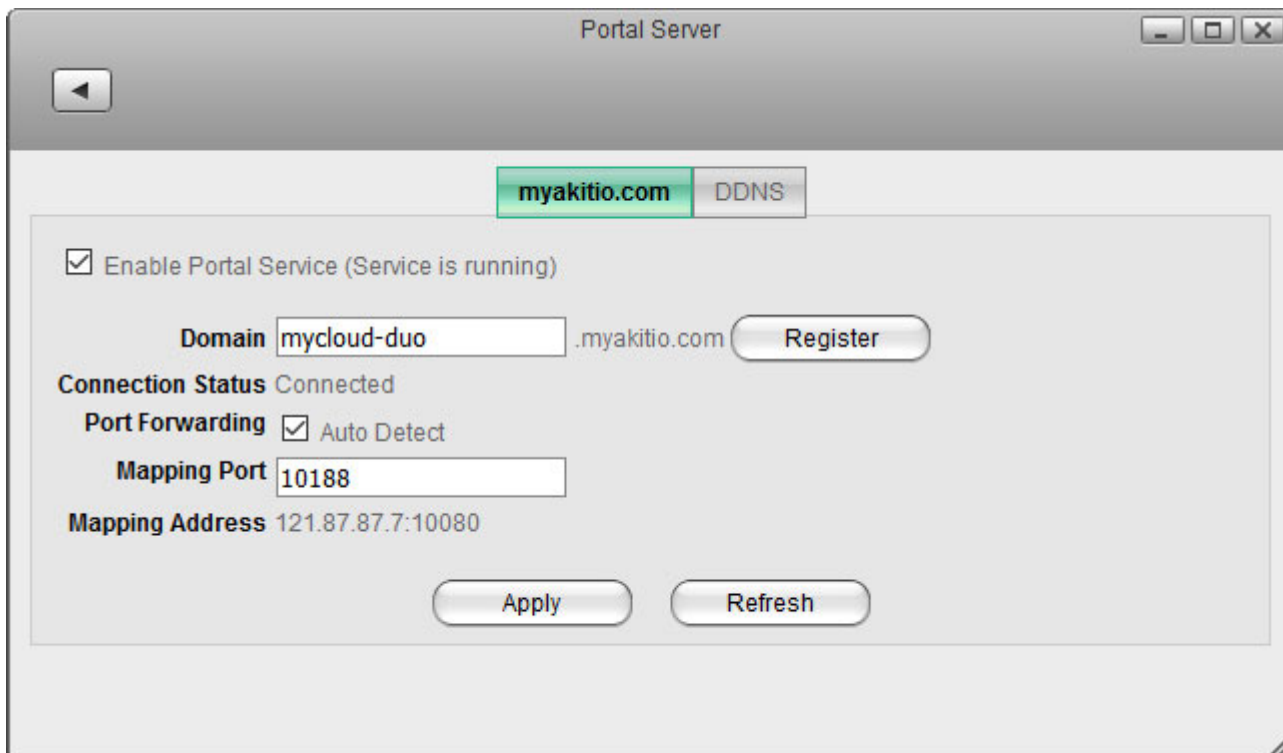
Portal Server

myakitio.com DDNS

☑ Enable Portal Service (Service is running)

Domain mycloud-duo .myakitio.com Register

Connection Status Connected

Port Forwarding ☑ Auto Detect

Mapping Port 10188

Mapping Address 121.87.87.7:10080

Apply Refresh